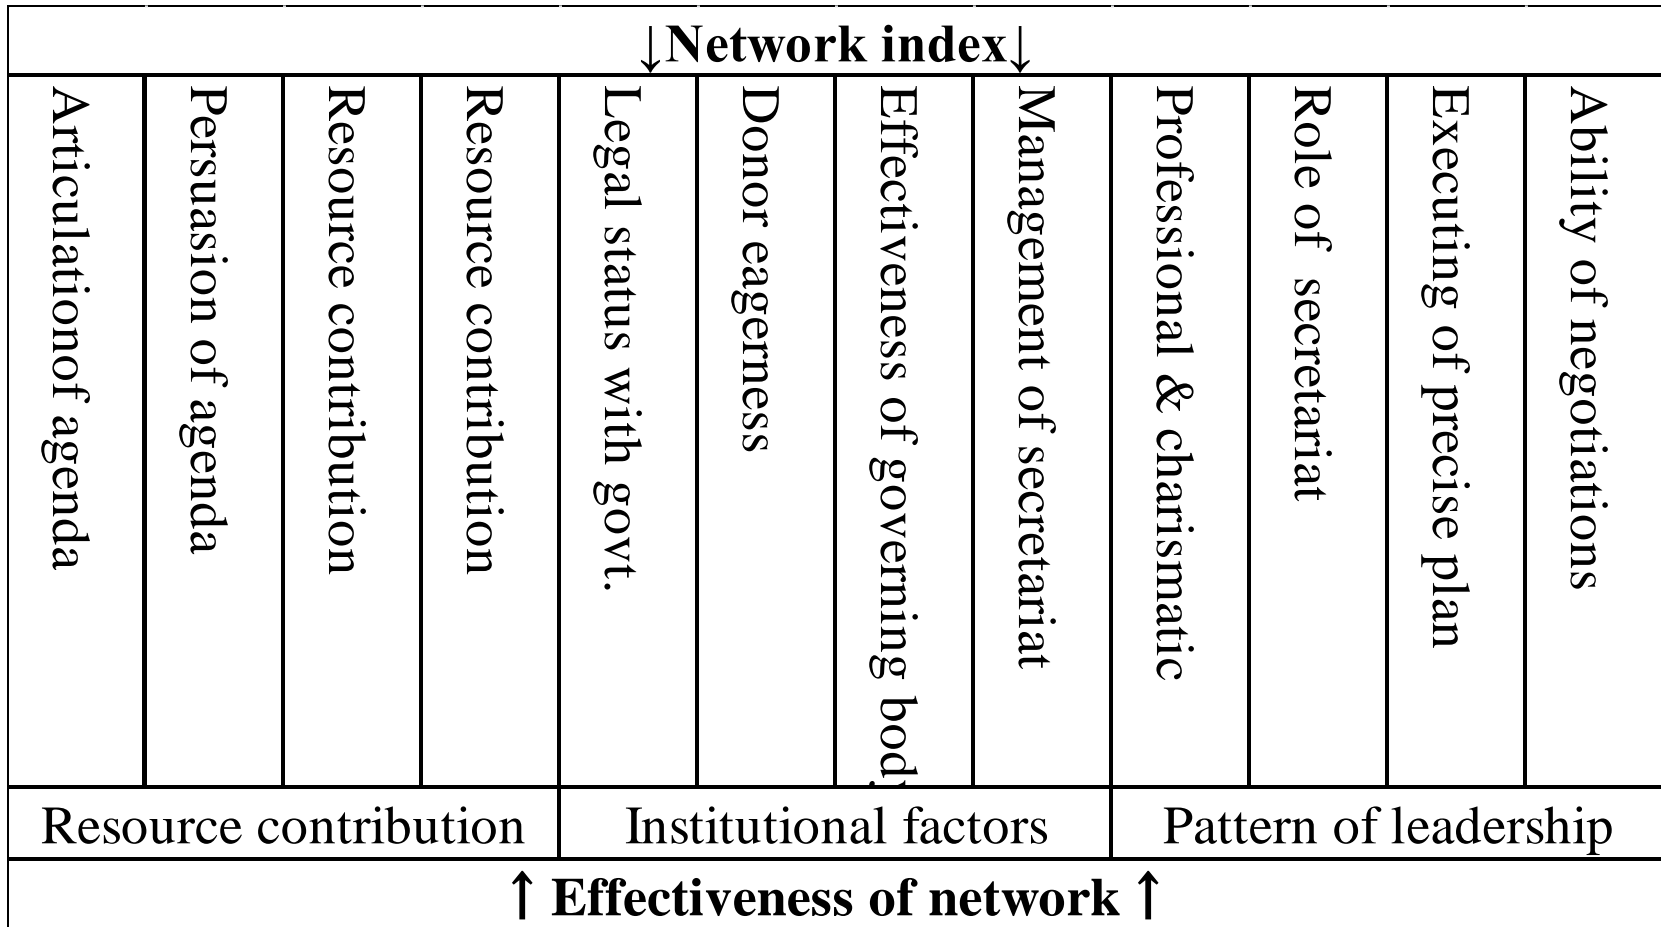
| ↓Network index↓ | | | | | | | | | | | |
|---|---|---|---|---|---|---|---|---|---|---|---|
| Articulationof agenda | Persuasion of agenda | Resource contribution | Resource contribution | Legal status with govt. | Donor eagerness | Effectiveness of governing bod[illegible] | Management of secretariat | Professional & charismatic | Role of secretariat | Executing of precise plan | Ability of negotiations |
| Resource contribution | | | | Institutional factors | | | | Pattern of leadership | | | |
| ↑ Effectiveness of network ↑ | | | | | | | | | | | |